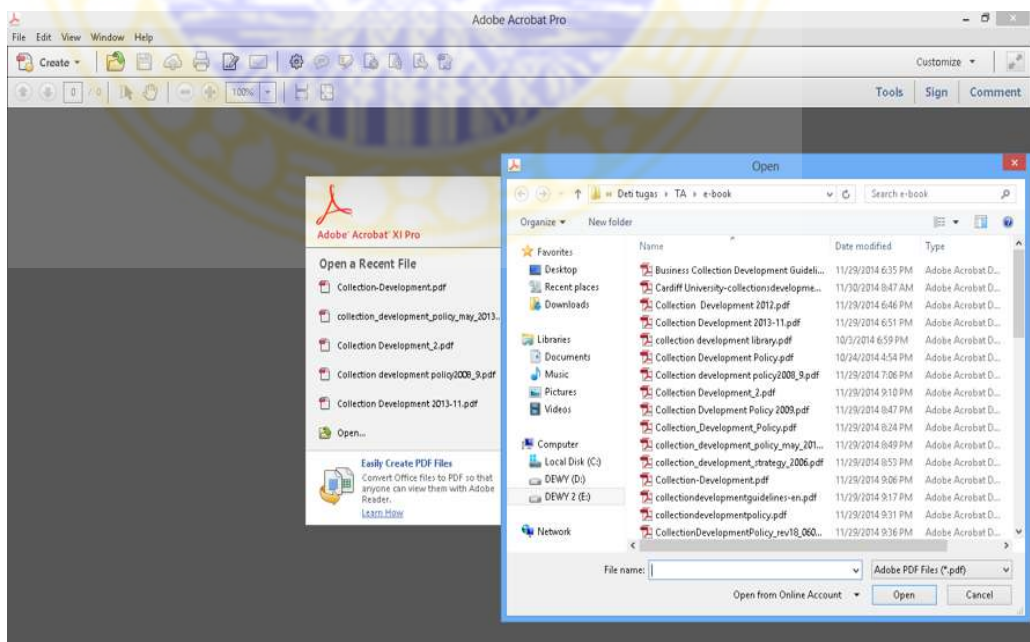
Adobe Acrobat Pro

File Edit View Window Help

Create

Customize

0 / 0 100%

Tools Sign Comment

Adobe Acrobat XI Pro

Open a Recent File

Collection-Development.pdf

collection_development_policy_may_2013...

Collection Development_2.pdf

Collection development policy2008_9.pdf

Collection Development 2013-11.pdf

Open...

Easily Create PDF Files

Convert Office files to PDF so that anyone can view them with Adobe Reader.

Learn How

Open

« Deti tugas › TA › e-book

Search e-book

Organize ▾ New folder

Favorites
Desktop
Recent places
Downloads

Libraries
Documents
Music
Pictures
Videos

Computer
Local Disk (C:)
DEWY (D:)
DEWY 2 (E:)

Network

| Name | Date modified | Type |
|---|---|---|
| Business Collection Development Guideli... | 11/29/2014 6:35 PM | Adobe Acrobat D... |
| Cardiff University-collectionsdevelopme... | 11/30/2014 8:47 AM | Adobe Acrobat D... |
| Collection Development 2012.pdf | 11/29/2014 6:46 PM | Adobe Acrobat D... |
| Collection Development 2013-11.pdf | 11/29/2014 6:51 PM | Adobe Acrobat D... |
| collection development library.pdf | 10/3/2014 6:59 PM | Adobe Acrobat D... |
| Collection Development Policy.pdf | 10/24/2014 4:54 PM | Adobe Acrobat D... |
| Collection development policy2008_9.pdf | 11/29/2014 7:06 PM | Adobe Acrobat D... |
| Collection Development_2.pdf | 11/29/2014 9:10 PM | Adobe Acrobat D... |
| Collection Dvelopment Policy 2009.pdf | 11/29/2014 8:47 PM | Adobe Acrobat D... |
| Collection_Development_Policy.pdf | 11/29/2014 8:24 PM | Adobe Acrobat D... |
| collection_development_policy_may_201... | 11/29/2014 8:49 PM | Adobe Acrobat D... |
| collection_development_strategy_2006.pdf | 11/29/2014 8:53 PM | Adobe Acrobat D... |
| Collection-Development.pdf | 11/29/2014 9:06 PM | Adobe Acrobat D... |
| collectiondevelopmentguidelines-en.pdf | 11/29/2014 9:17 PM | Adobe Acrobat D... |
| collectiondevelopmentpolicy.pdf | 11/29/2014 9:31 PM | Adobe Acrobat D... |
| CollectionDevelopmentPolicy_rev18_060... | 11/29/2014 9:36 PM | Adobe Acrobat D... |

File name:

Adobe PDF Files (*.pdf)

Open from Online Account

Open

Cancel